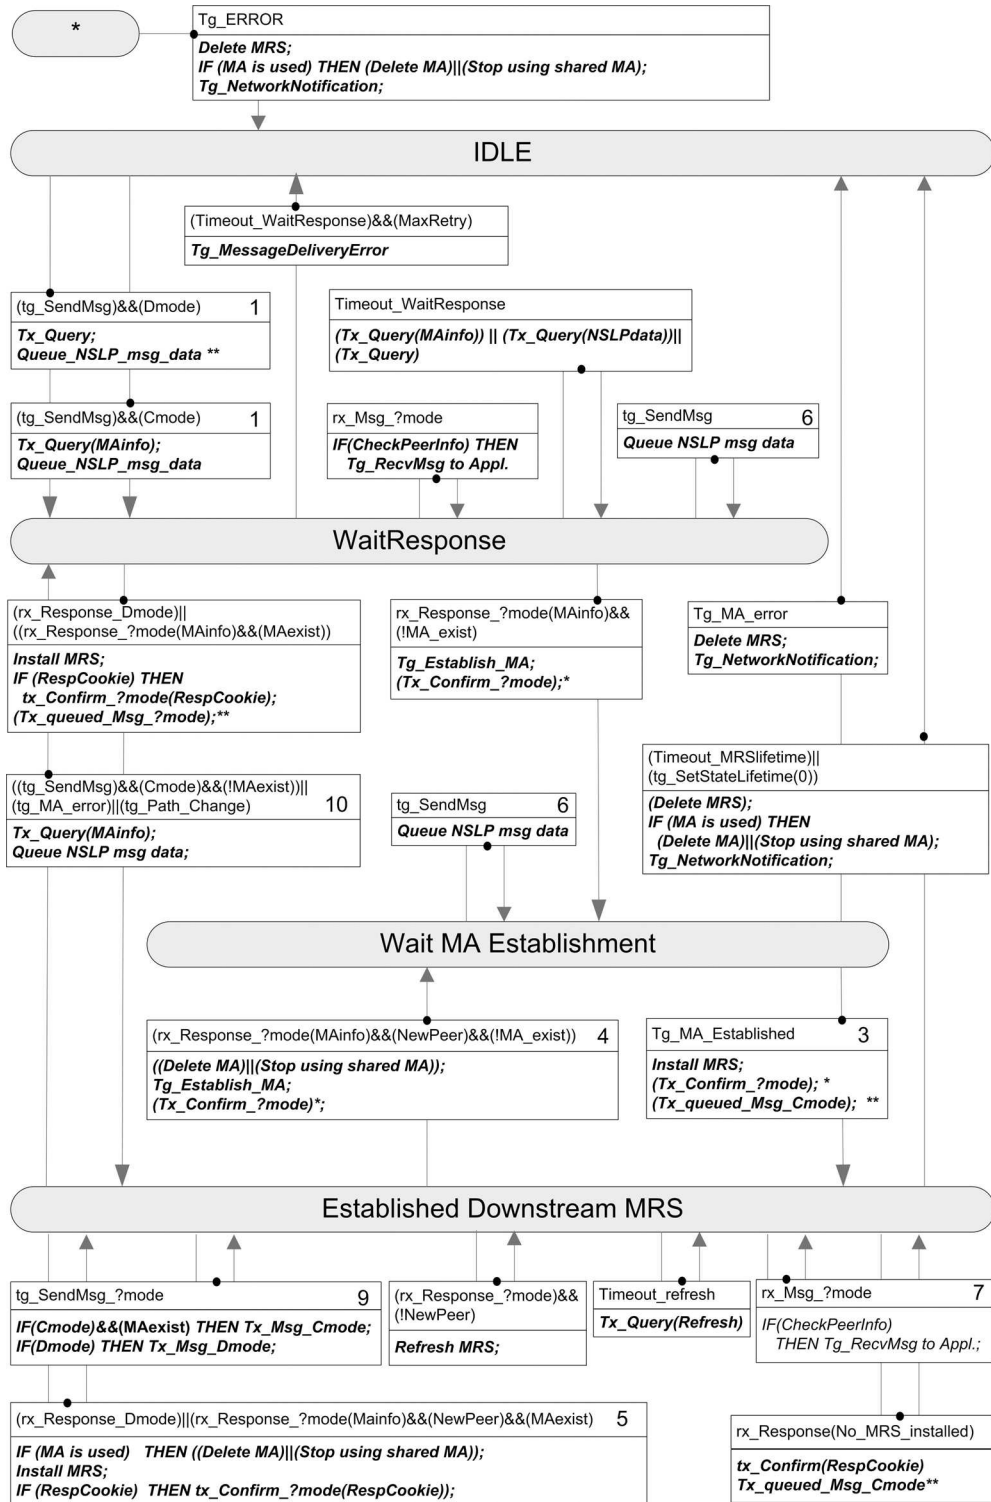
*

Tg_ERROR
Delete MRS;
IF (MA is used) THEN (Delete MA)||(Stop using shared MA);
Tg_NetworkNotification;

IDLE

(Timeout_WaitResponse)&&(MaxRetry)
Tg_MessageDeliveryError

(tg_SendMsg)&&(Dmode) 1
Tx_Query;
Queue_NSLP_msg_data **

Timeout_WaitResponse
(Tx_Query(MAinfo)) || (Tx_Query(NSLPdata))||
(Tx_Query)

(tg_SendMsg)&&(Cmode) 1
Tx_Query(MAinfo);
Queue_NSLP_msg_data

rx_Msg_?mode
IF(CheckPeerInfo) THEN
Tg_RecvMsg to Appl.

tg_SendMsg 6
Queue NSLP msg data

WaitResponse

(rx_Response_Dmode)||
((rx_Response_?mode(MAinfo)&&(MAexist))
Install MRS;
IF (RespCookie) THEN
tx_Confirm_?mode(RespCookie);
(Tx_queued_Msg_?mode);**

rx_Response_?mode(MAinfo)&&
(!MA_exist)
Tg_Establish_MA;
(Tx_Confirm_?mode);*

Tg_MA_error
Delete MRS;
Tg_NetworkNotification;

(Timeout_MRSlifetime)||
(tg_SetStateLifetime(0))
(Delete MRS);
IF (MA is used) THEN
(Delete MA)||(Stop using shared MA);
Tg_NetworkNotification;

((tg_SendMsg)&&(Cmode)&&(!MAexist))||
(tg_MA_error)||(tg_Path_Change) 10
Tx_Query(MAinfo);
Queue NSLP msg data;

tg_SendMsg 6
Queue NSLP msg data

Wait MA Establishment

(rx_Response_?mode(MAinfo)&&(NewPeer)&&(!MA_exist)) 4
((Delete MA)||(Stop using shared MA));
Tg_Establish_MA;
(Tx_Confirm_?mode)*;

Tg_MA_Established 3
Install MRS;
(Tx_Confirm_?mode); *
(Tx_queued_Msg_Cmode); **

Established Downstream MRS

tg_SendMsg_?mode 9
IF(Cmode)&&(MAexist) THEN Tx_Msg_Cmode;
IF(Dmode) THEN Tx_Msg_Dmode;

(rx_Response_?mode)&&
(!NewPeer)
Refresh MRS;

Timeout_refresh
Tx_Query(Refresh)

rx_Msg_?mode 7
IF(CheckPeerInfo)
THEN Tg_RecvMsg to Appl.;

(rx_Response_Dmode)||(rx_Response_?mode(Mainfo)&&(NewPeer)&&(MAexist) 5
IF (MA is used) THEN ((Delete MA)||(Stop using shared MA));
Install MRS;
IF (RespCookie) THEN tx_Confirm_?mode(RespCookie));

rx_Response(No_MRS_installed)
tx_Confirm(RespCookie)
Tx_queued_Msg_Cmode**